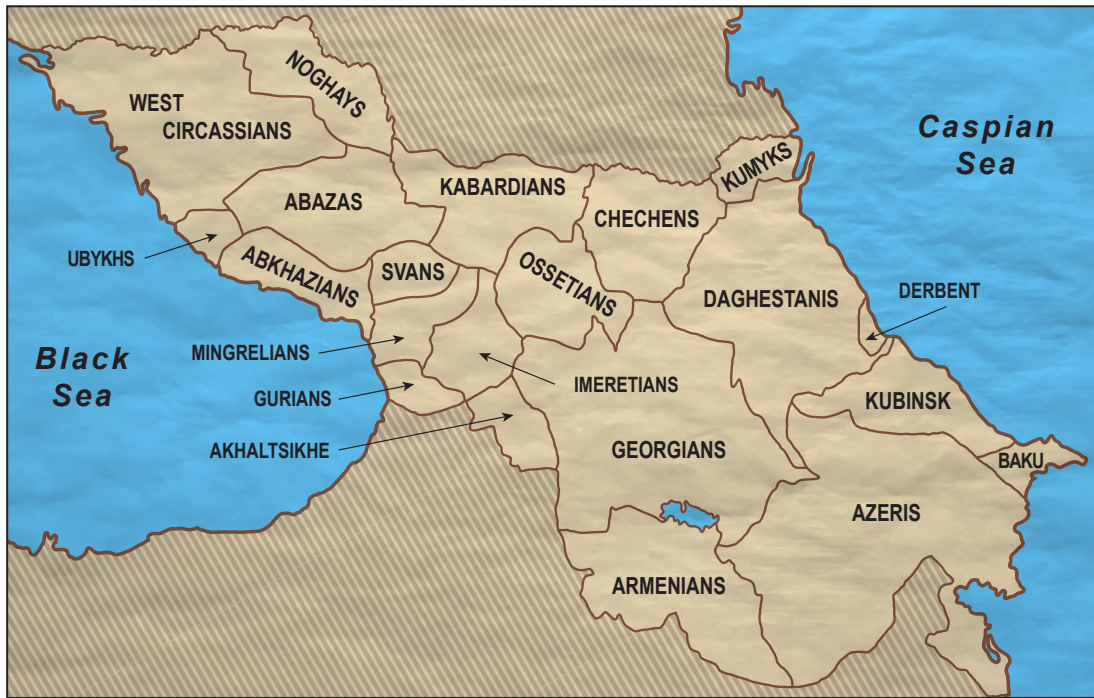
NOGHAYS

WEST CIRCASSIANS

Caspian Sea

KUMYKS

KABARDIANS

ABAZAS

CHECHENS

UBYKHS

ABKHAZIANS

SVANS

OSSETIANS

DAGHESTANIS

DERBENT

Black Sea

MINGRELIANS

IMERETIANS

GURIANS

KUBINSK

AKHALTSIKHE

GEORGIANS

BAKU

AZERIS

ARMENIANS